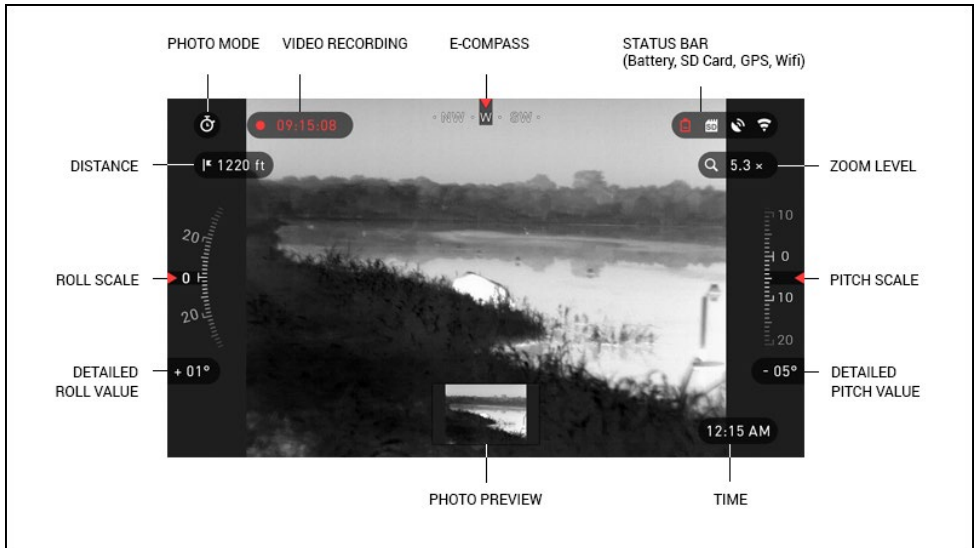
PHOTO MODE
VIDEO RECORDING
E-COMPASS
STATUS BAR
(Battery, SD Card, GPS, Wifi)

09:15:08
NW W SW

DISTANCE
1220 ft
5.3 ×
ZOOM LEVEL

20
0
20
ROLL SCALE

10
0
10
20
PITCH SCALE

DETAILED ROLL VALUE
+ 01°
- 05°
DETAILED PITCH VALUE

12:15 AM

PHOTO PREVIEW
TIME